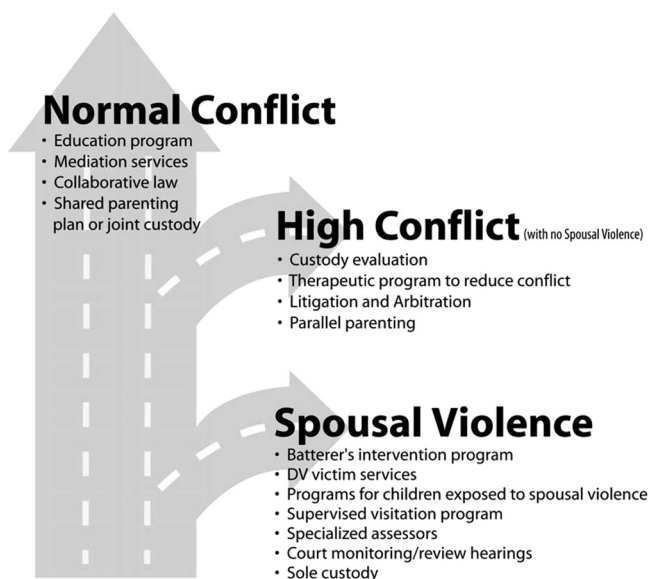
Normal Conflict
• Education program
• Mediation services
• Collaborative law
• Shared parenting plan or joint custody

High Conflict (with no Spousal Violence)
• Custody evaluation
• Therapeutic program to reduce conflict
• Litigation and Arbitration
• Parallel parenting

Spousal Violence
• Batterer's intervention program
• DV victim services
• Programs for children exposed to spousal violence
• Supervised visitation program
• Specialized assessors
• Court monitoring/review hearings
• Sole custody